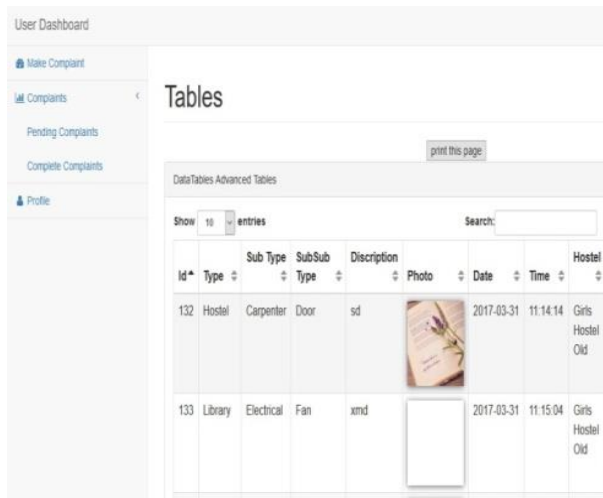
User Dashboard

Make Complaint

Complaints

Pending Complaints

Complete Complaints

Profile

Tables

print this page

DataTables Advanced Tables

Show 10 entries

Search:

| Id | Type | Sub Type | SubSub Type | Discription | Photo | Date | Time | Hostel |
|---|---|---|---|---|---|---|---|---|
| 132 | Hostel | Carpenter | Door | sd | | 2017-03-31 | 11:14:14 | Girls Hostel Old |
| 133 | Library | Electrical | Fan | xmd | | 2017-03-31 | 11:15:04 | Girls Hostel Old |